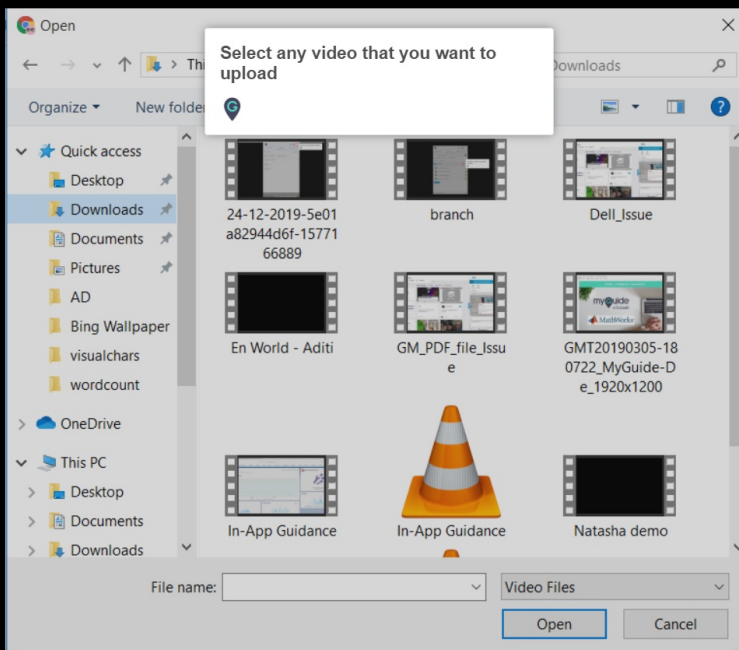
Open

Thi

Downloads

Select any video that you want to upload

Organize ▾

New folde

Quick access

Desktop

Downloads

Documents

Pictures

AD

Bing Wallpaper

visualchars

wordcount

OneDrive

This PC

Desktop

Documents

Downloads

24-12-2019-5e01a82944d6f-1577166889

branch

Dell_Issue

myGuide

MathWorks

En World - Aditi

GM_PDF_file_Issue

GMT20190305-180722_MyGuide-De_1920x1200

In-App Guidance

In-App Guidance

Natasha demo

File name:

Video Files

Open

Cancel